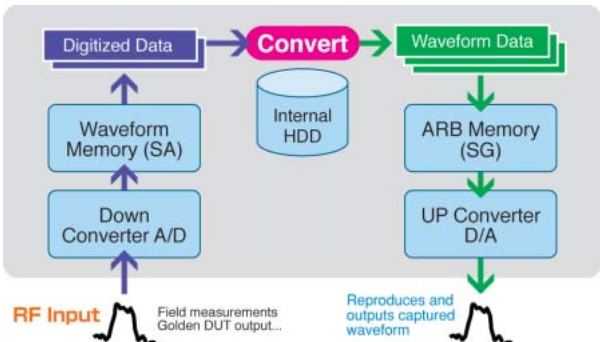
Digitized Data

Convert

Waveform Data

Internal HDD

Waveform Memory (SA)

ARB Memory (SG)

Down Converter A/D

UP Converter D/A

RF Input

Field measurements Golden DUT output...

Reproduces and outputs captured waveform